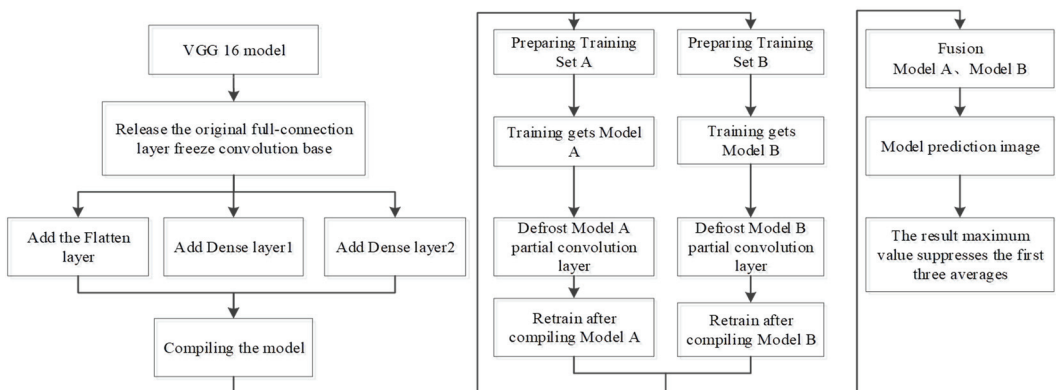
VGG 16 model

Release the original full-connection layer freeze convolution base

Add the Flatten layer

Add Dense layer1

Add Dense layer2

Compiling the model

Preparing Training Set A

Training gets Model A

Defrost Model A partial convolution layer

Retrain after compiling Model A

Preparing Training Set B

Training gets Model B

Defrost Model B partial convolution layer

Retrain after compiling Model B

Fusion Model A、Model B

Model prediction image

The result maximum value suppresses the first three averages